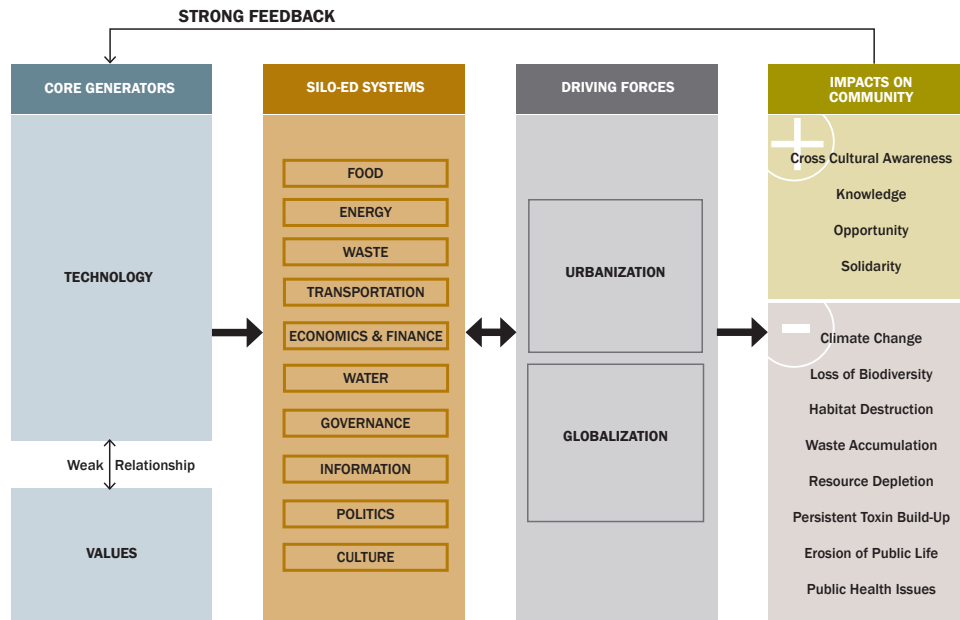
STRONG FEEDBACK

CORE GENERATORS

TECHNOLOGY

Weak Relationship

VALUES

SILO-ED SYSTEMS

FOOD

ENERGY

WASTE

TRANSPORTATION

ECONOMICS & FINANCE

WATER

GOVERNANCE

INFORMATION

POLITICS

CULTURE

DRIVING FORCES

URBANIZATION

GLOBALIZATION

IMPACTS ON COMMUNITY

+

Cross Cultural Awareness

Knowledge

Opportunity

Solidarity

−

Climate Change

Loss of Biodiversity

Habitat Destruction

Waste Accumulation

Resource Depletion

Persistent Toxin Build-Up

Erosion of Public Life

Public Health Issues